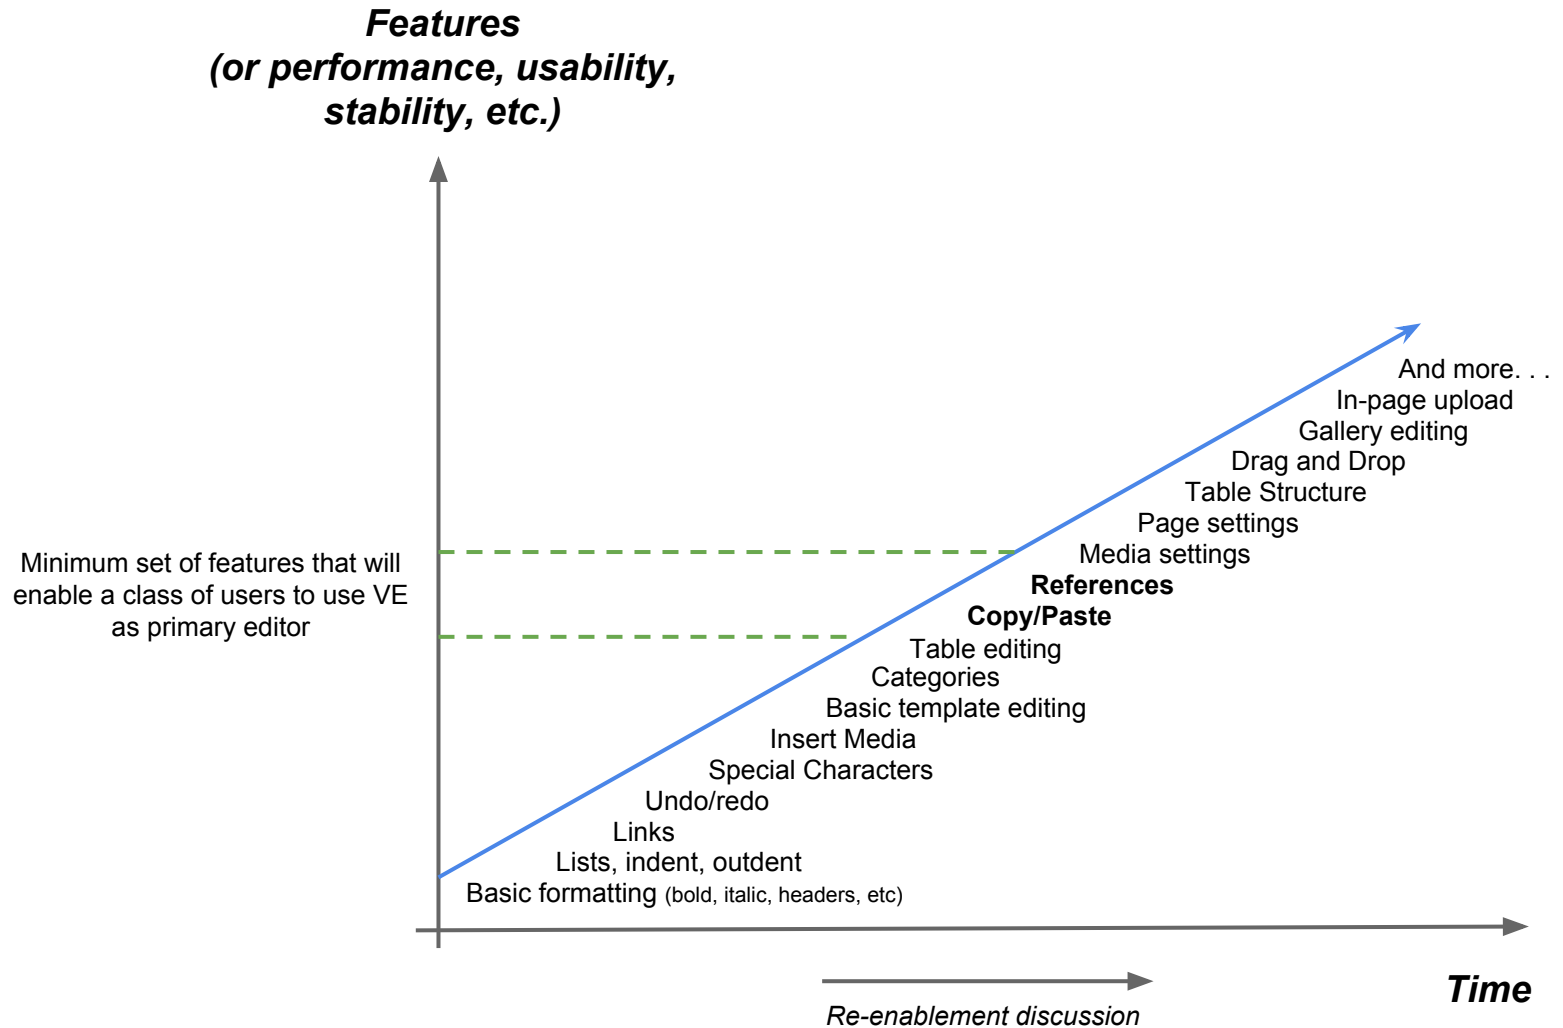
Features
(or performance, usability, stability, etc.)

Minimum set of features that will enable a class of users to use VE as primary editor

And more. . .
In-page upload
Gallery editing
Drag and Drop
Table Structure
Page settings
Media settings
References
Copy/Paste
Table editing
Categories
Basic template editing
Insert Media
Special Characters
Undo/redo
Links
Lists, indent, outdent
Basic formatting (bold, italic, headers, etc)

Re-enablement discussion

Time